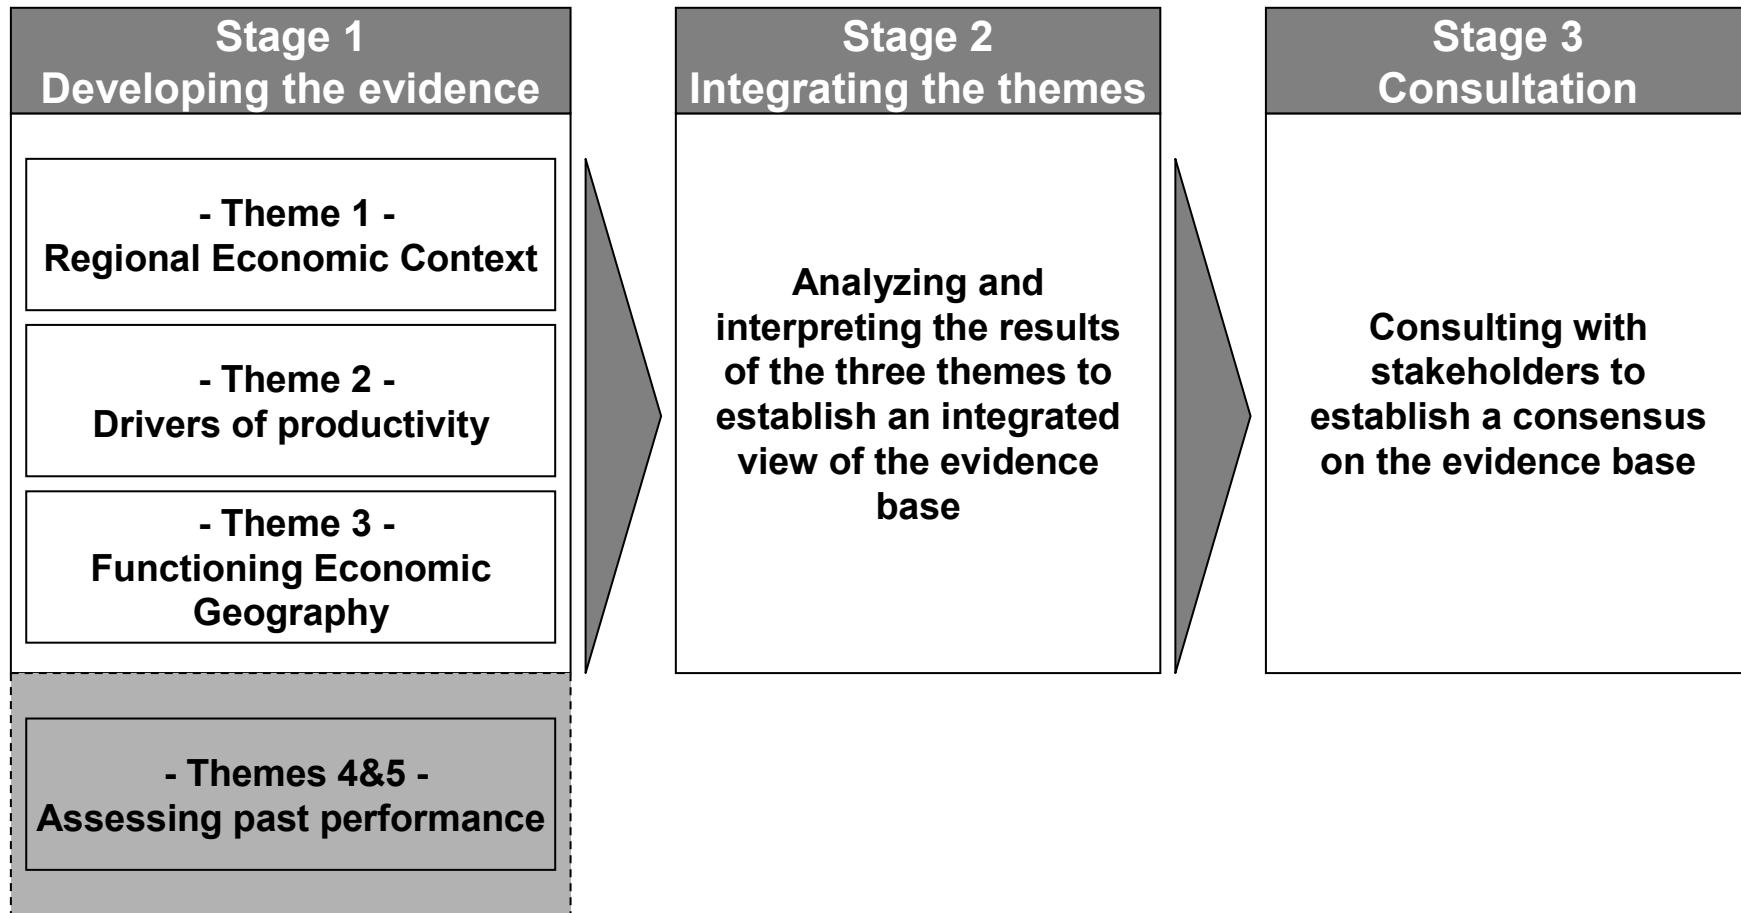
Stage 1
Developing the evidence

- Theme 1 -
Regional Economic Context

- Theme 2 -
Drivers of productivity

- Theme 3 -
Functioning Economic Geography

- Themes 4&5 -
Assessing past performance

Stage 2
Integrating the themes

Analyzing and interpreting the results of the three themes to establish an integrated view of the evidence base

Stage 3
Consultation

Consulting with stakeholders to establish a consensus on the evidence base